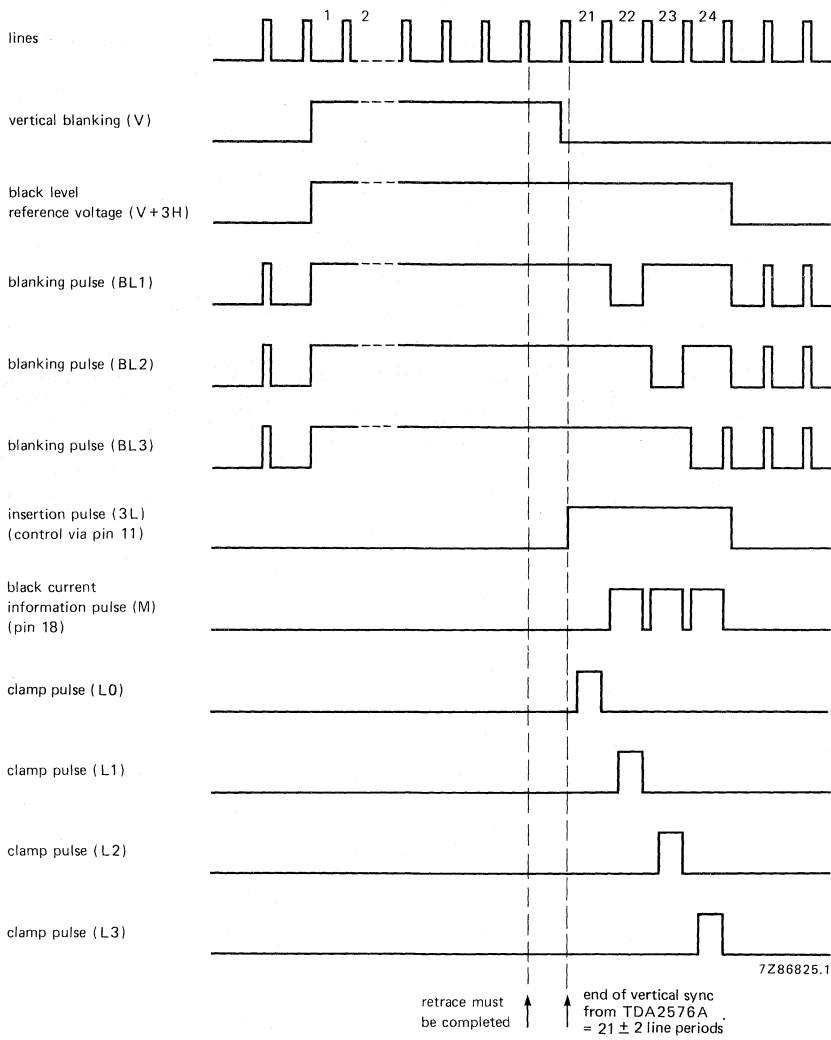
lines

1 2 21 22 23 24

vertical blanking (V)

black level reference voltage (V + 3H)

blanking pulse (BL1)

blanking pulse (BL2)

blanking pulse (BL3)

insertion pulse (3L) (control via pin 11)

black current information pulse (M) (pin 18)

clamp pulse (L0)

clamp pulse (L1)

clamp pulse (L2)

clamp pulse (L3)

7Z86825.1

retrace must be completed

end of vertical sync from TDA2576A = 21 $\pm$ 2 line periods.